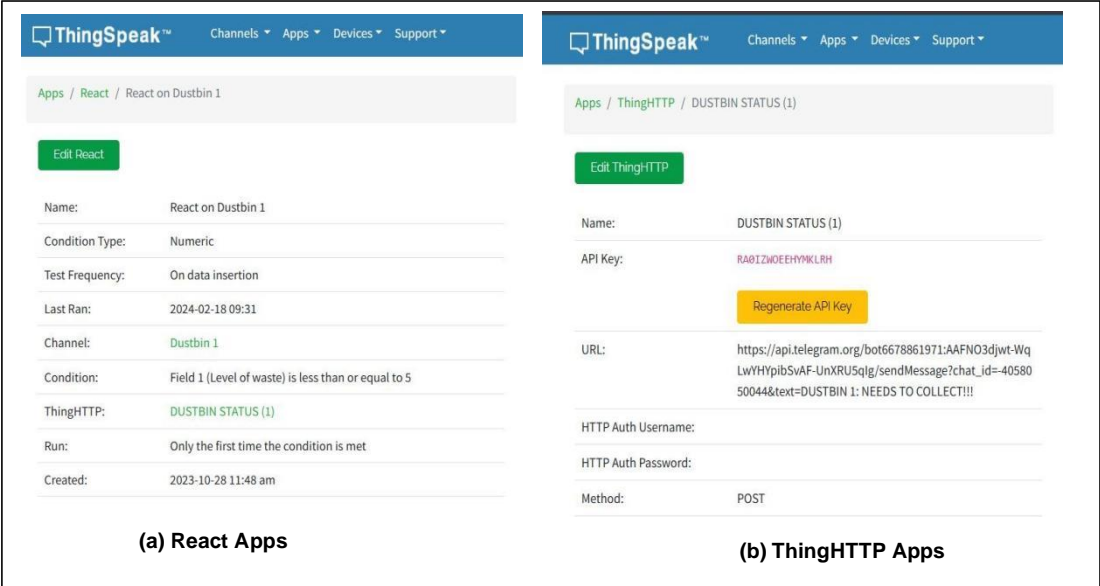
ThingSpeak™ Channels ▾ Apps ▾ Devices ▾ Support ▾

Apps / React / React on Dustbin 1

Edit React

| Name: | React on Dustbin 1 |
|---|---|
| Condition Type: | Numeric |
| Test Frequency: | On data insertion |
| Last Ran: | 2024-02-18 09:31 |
| Channel: | Dustbin 1 |
| Condition: | Field 1 (Level of waste) is less than or equal to 5 |
| ThingHTTP: | DUSTBIN STATUS (1) |
| Run: | Only the first time the condition is met |
| Created: | 2023-10-28 11:48 am |

(a) React Apps

ThingSpeak™ Channels ▾ Apps ▾ Devices ▾ Support ▾

Apps / ThingHTTP / DUSTBIN STATUS (1)

Edit ThingHTTP

| Name: | DUSTBIN STATUS (1) |
|---|---|
| API Key: | RA0IZWOEEHYMKLRH |
| | Regenerate API Key |
| URL: | https://api.telegram.org/bot6678861971:AAFNO3djwt-WqLwYHYpibSvAF-UnXRU5qIg/sendMessage?chat_id=-4058050044&text=DUSTBIN 1: NEEDS TO COLLECT!!! |
| HTTP Auth Username: | |
| HTTP Auth Password: | |
| Method: | POST |

(b) ThingHTTP Apps